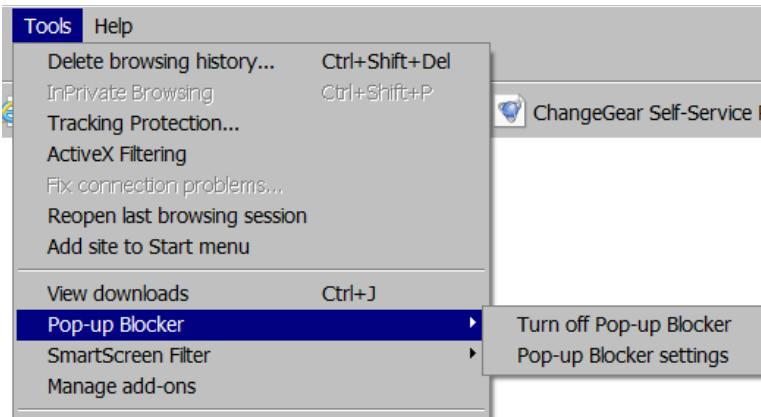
Tools Help

Delete browsing history... Ctrl+Shift+Del
InPrivate Browsing Ctrl+Shift+P
Tracking Protection...
ActiveX Filtering
Fix connection problems...
Reopen last browsing session
Add site to Start menu

View downloads Ctrl+J
Pop-up Blocker
SmartScreen Filter
Manage add-ons

Turn off Pop-up Blocker
Pop-up Blocker settings

ChangeGear Self-Service